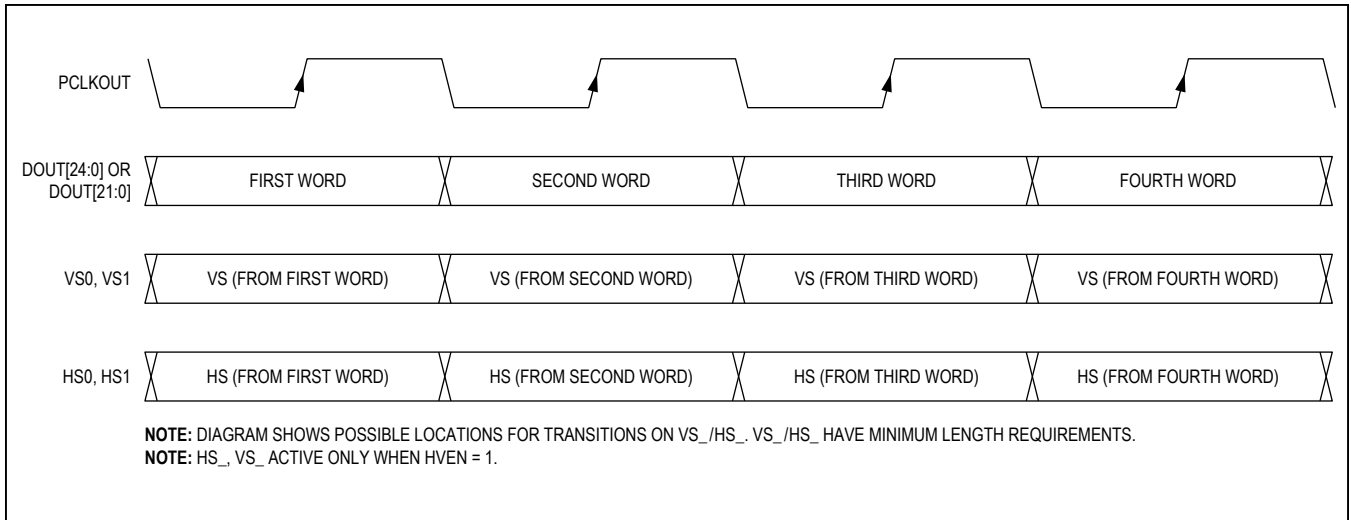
PCLKOUT

DOUT[24:0] OR DOUT[21:0]

FIRST WORD

SECOND WORD

THIRD WORD

FOURTH WORD

VS0, VS1

VS (FROM FIRST WORD)

VS (FROM SECOND WORD)

VS (FROM THIRD WORD)

VS (FROM FOURTH WORD)

HS0, HS1

HS (FROM FIRST WORD)

HS (FROM SECOND WORD)

HS (FROM THIRD WORD)

HS (FROM FOURTH WORD)

**NOTE:** DIAGRAM SHOWS POSSIBLE LOCATIONS FOR TRANSITIONS ON VS_/HS_. VS_/HS_ HAVE MINIMUM LENGTH REQUIREMENTS.
**NOTE:** HS_, VS_ ACTIVE ONLY WHEN HVEN = 1.